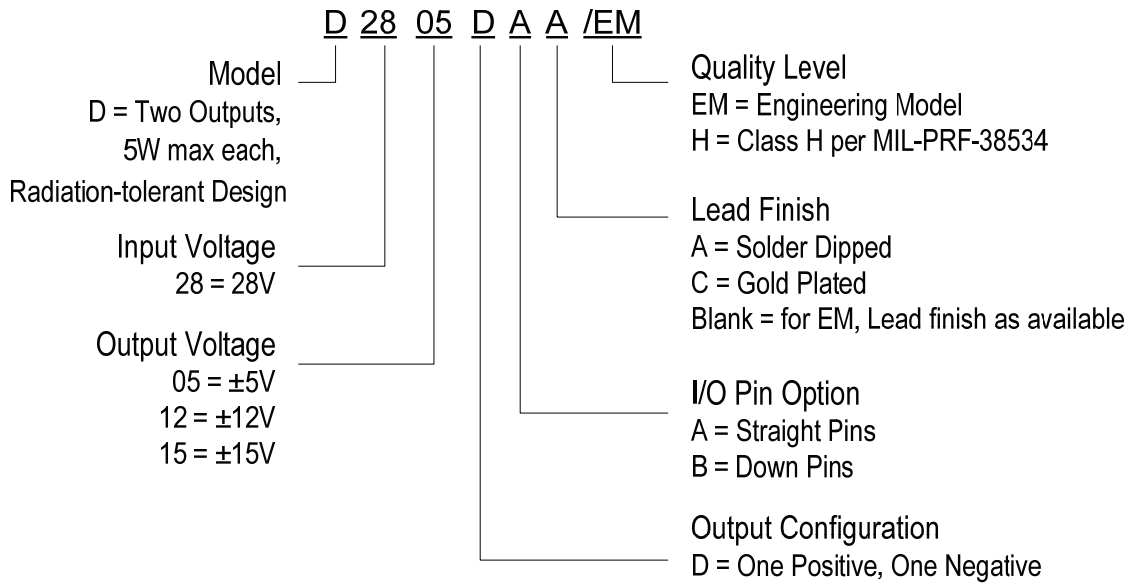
D 28 05 D A A /EM

Model
D = Two Outputs,
5W max each,
Radiation-tolerant Design

Input Voltage
28 = 28V

Output Voltage
05 = ±5V
12 = ±12V
15 = ±15V

Quality Level
EM = Engineering Model
H = Class H per MIL-PRF-38534

Lead Finish
A = Solder Dipped
C = Gold Plated
Blank = for EM, Lead finish as available

I/O Pin Option
A = Straight Pins
B = Down Pins

Output Configuration
D = One Positive, One Negative